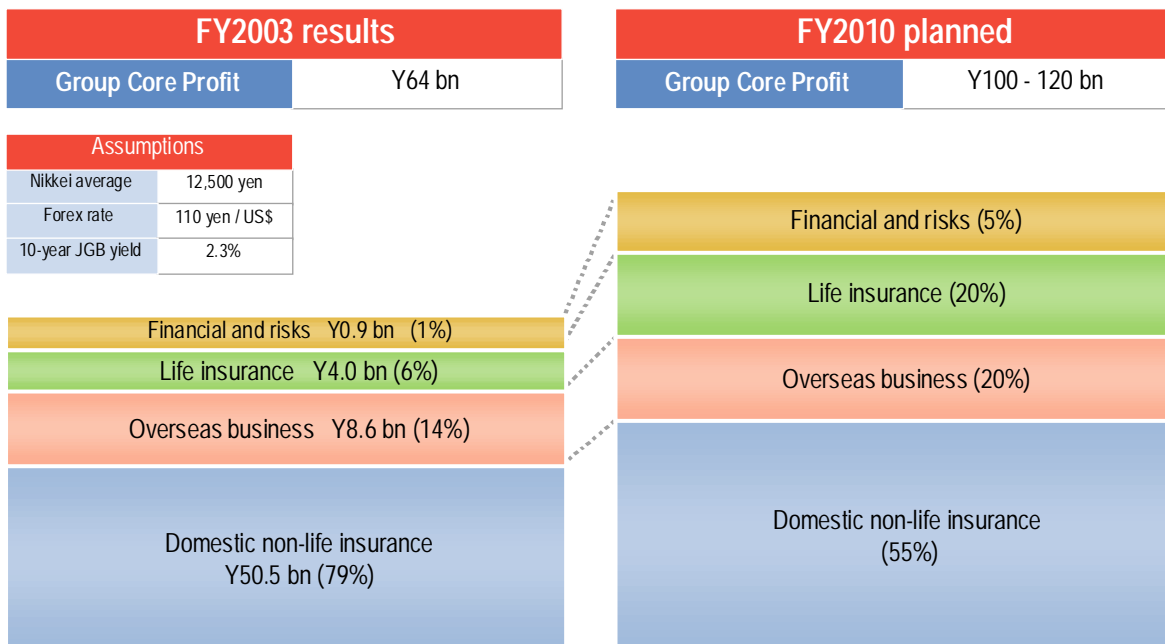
FY2003 results

| Group Core Profit | Y64 bn |
|---|---|

FY2010 planned

| Group Core Profit | Y100 - 120 bn |
|---|---|

| Assumptions | |
|---|---|
| Nikkei average | 12,500 yen |
| Forex rate | 110 yen / US$ |
| 10-year JGB yield | 2.3% |

Financial and risks Y0.9 bn (1%)

Life insurance Y4.0 bn (6%)

Overseas business Y8.6 bn (14%)

Domestic non-life insurance Y50.5 bn (79%)

Financial and risks (5%)

Life insurance (20%)

Overseas business (20%)

Domestic non-life insurance (55%)